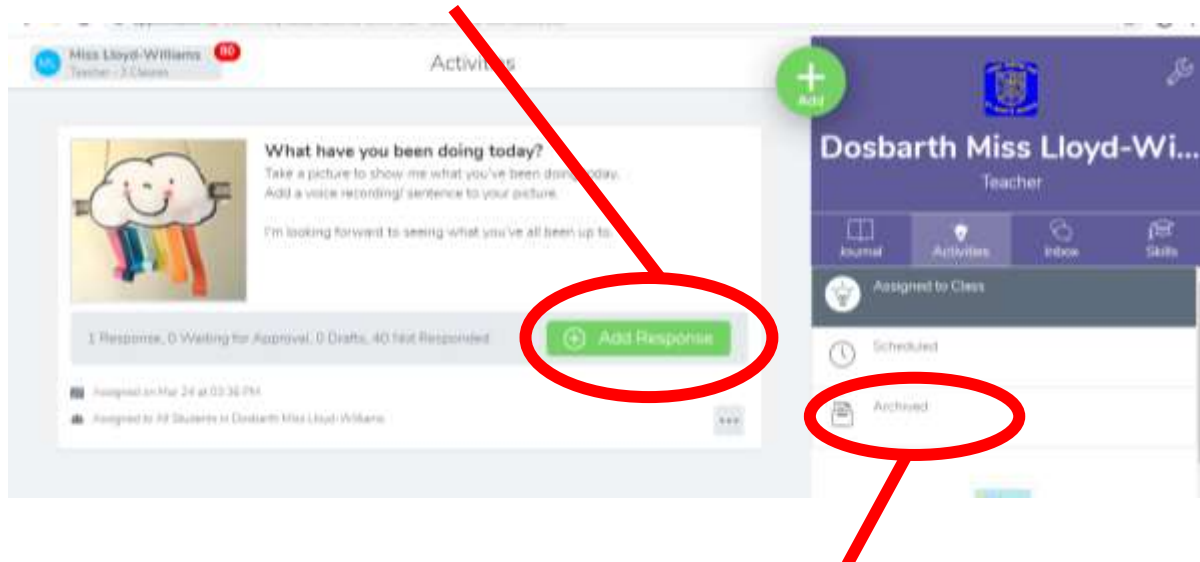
ML Miss Lloyd-Williams 80
Teacher - 3 Classes

Activities

Add

Dosbarth Miss Lloyd-Wi...
Teacher

Journal Activities Inbox Skills

Assigned to Class

Scheduled

Archived

What have you been doing today?
Take a picture to show me what you've been doing today.
Add a voice recording/ sentence to your picture.

I'm looking forward to seeing what you've all been up to.

1 Response, 0 Waiting for Approval, 0 Drafts, 40 Not Responded

Add Response

Assigned on Mar 24 at 03:36 PM

Assigned to All Students in Dosbarth Miss Lloyd-Williams

...